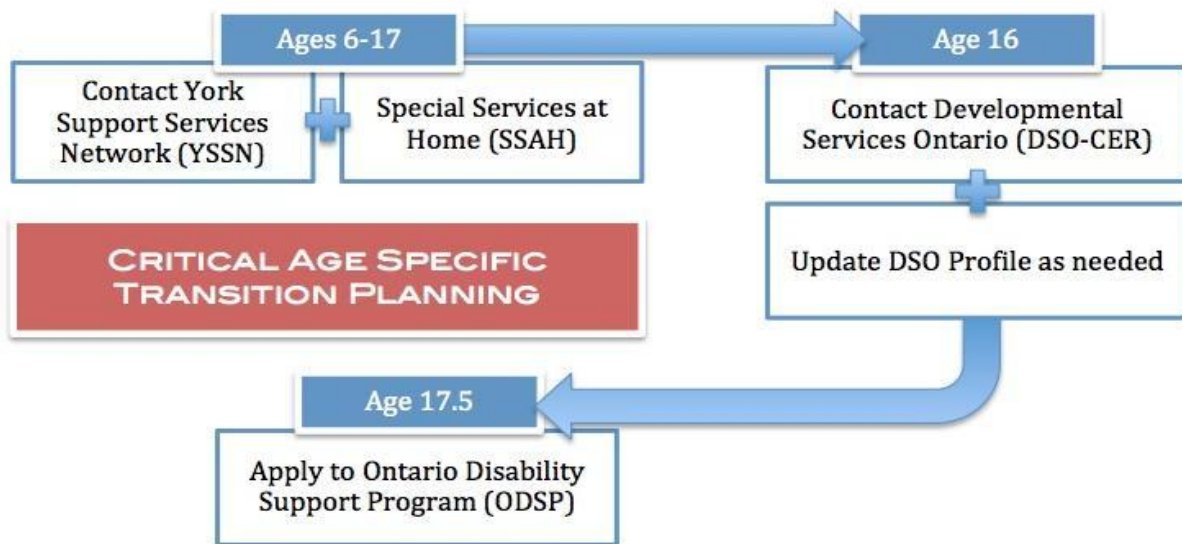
Ages 6-17

Contact York Support Services Network (YSSN)

Special Services at Home (SSAH)

Age 16

Contact Developmental Services Ontario (DSO-CER)

Update DSO Profile as needed

CRITICAL AGE SPECIFIC TRANSITION PLANNING

Age 17.5

Apply to Ontario Disability Support Program (ODSP)